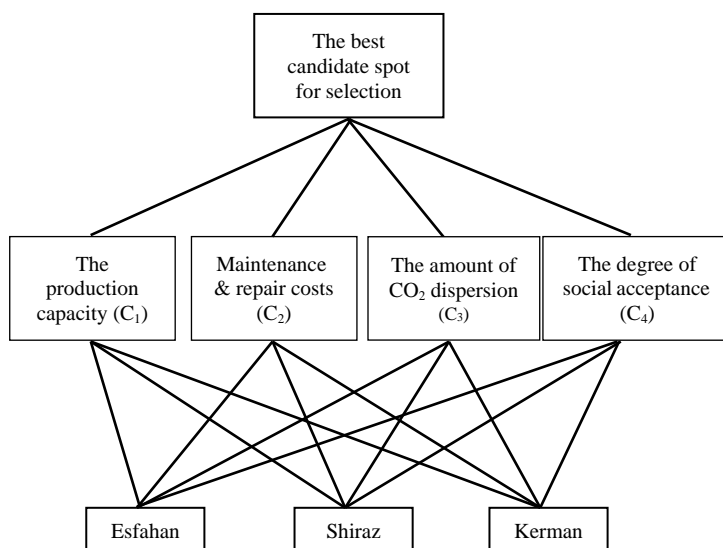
The best candidate spot for selection

The production capacity ($C_1$)

Maintenance & repair costs ($C_2$)

The amount of $CO_2$ dispersion ($C_3$)

The degree of social acceptance ($C_4$)

Esfahan

Shiraz

Kerman